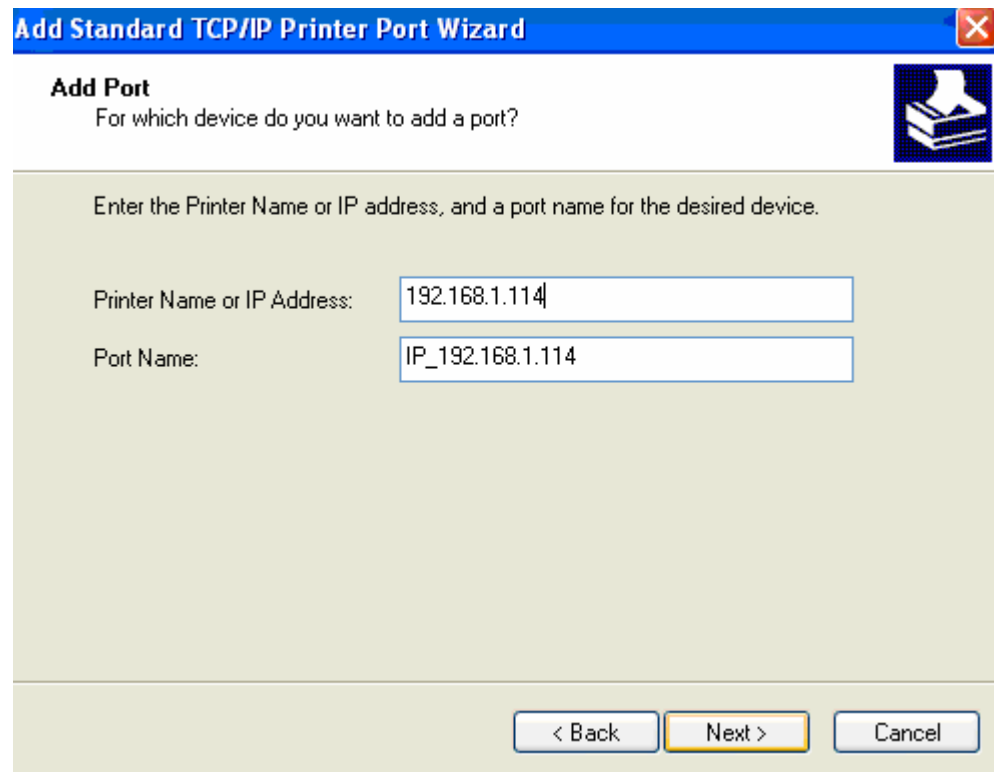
Add Standard TCP/IP Printer Port Wizard

Add Port
For which device do you want to add a port?

Enter the Printer Name or IP address, and a port name for the desired device.

Printer Name or IP Address: 192.168.1.114

Port Name: IP_192.168.1.114

< Back   Next >   Cancel